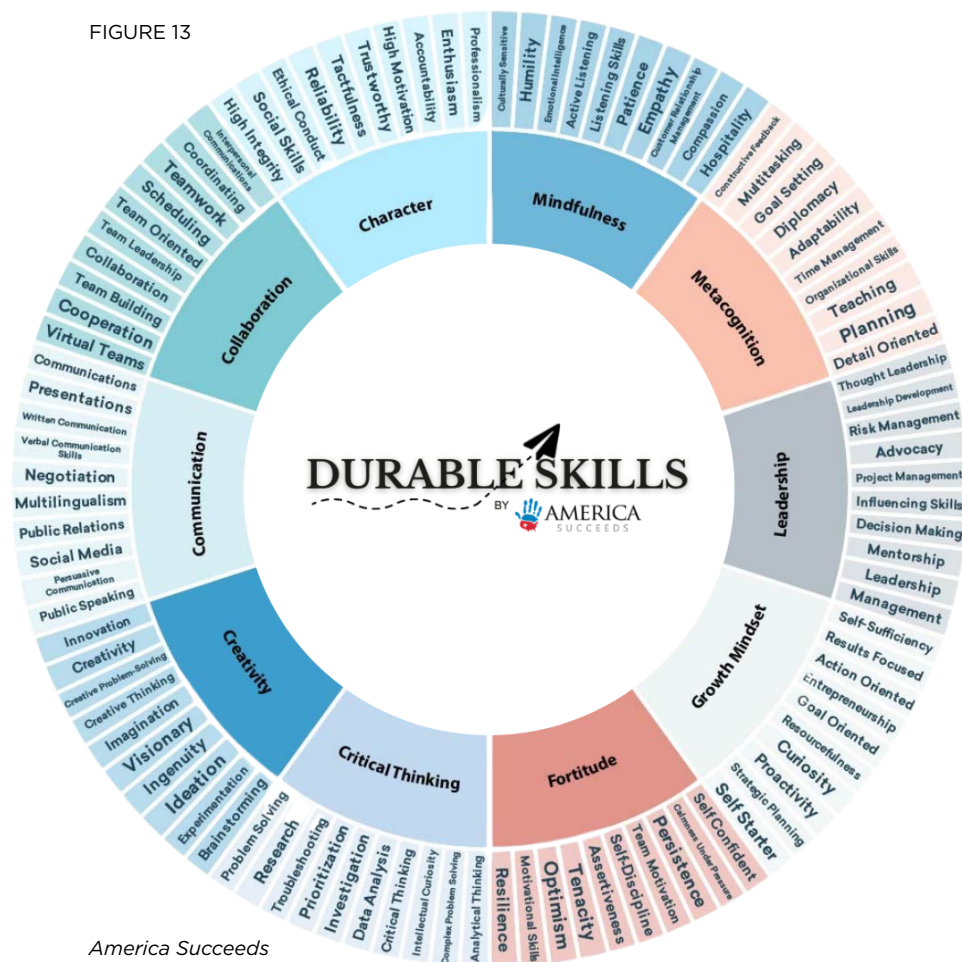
FIGURE 13

DURABLE SKILLS
BY AMERICA SUCCEEDS

Character
Professionalism
Enthusiasm
Accountability
High Motivation
Trustworthy
Tactfulness
Reliability
Ethical Conduct
Social Skills
High Integrity
Interpersonal Communications

Mindfulness
Culturally Sensitive
Humility
Emotional Intelligence
Active Listening
Listening Skills
Patience
Empathy
Customer Relationship Management
Compassion
Hospitality

Metacognition
Constructive Feedback
Multitasking
Goal Setting
Diplomacy
Adaptability
Time Management
Organizational Skills
Teaching
Planning
Detail Oriented

Leadership
Thought Leadership
Leadership Development
Risk Management
Advocacy
Project Management
Influencing Skills
Decision Making
Mentorship
Leadership
Management

Growth Mindset
Self-Sufficiency
Results Focused
Action Oriented
Entrepreneurship
Goal Oriented
Resourcefulness
Curiosity
Proactivity
Strategic Planning
Self Starter

Fortitude
Self Confident
Calmness Under Pressure
Persistence
Team Motivation
Self-Discipline
Assertiveness
Tenacity
Optimism
Motivational Skills
Resilience

Critical Thinking
Analytical Thinking
Complex Problem Solving
Intellectual Curiosity
Critical Thinking
Data Analysis
Investigation
Prioritization
Troubleshooting
Research
Problem Solving

Creativity
Brainstorming
Experimentation
Ideation
Ingenuity
Visionary
Imagination
Creative Thinking
Creative Problem-Solving
Creativity
Innovation

Communication
Public Speaking
Persuasive Communication
Social Media
Public Relations
Multilingualism
Negotiation
Verbal Communication Skills
Written Communication
Presentations
Communications

Collaboration
Virtual Teams
Cooperation
Team Building
Collaboration
Team Leadership
Team Oriented
Scheduling
Teamwork
Coordinating

America Succeeds